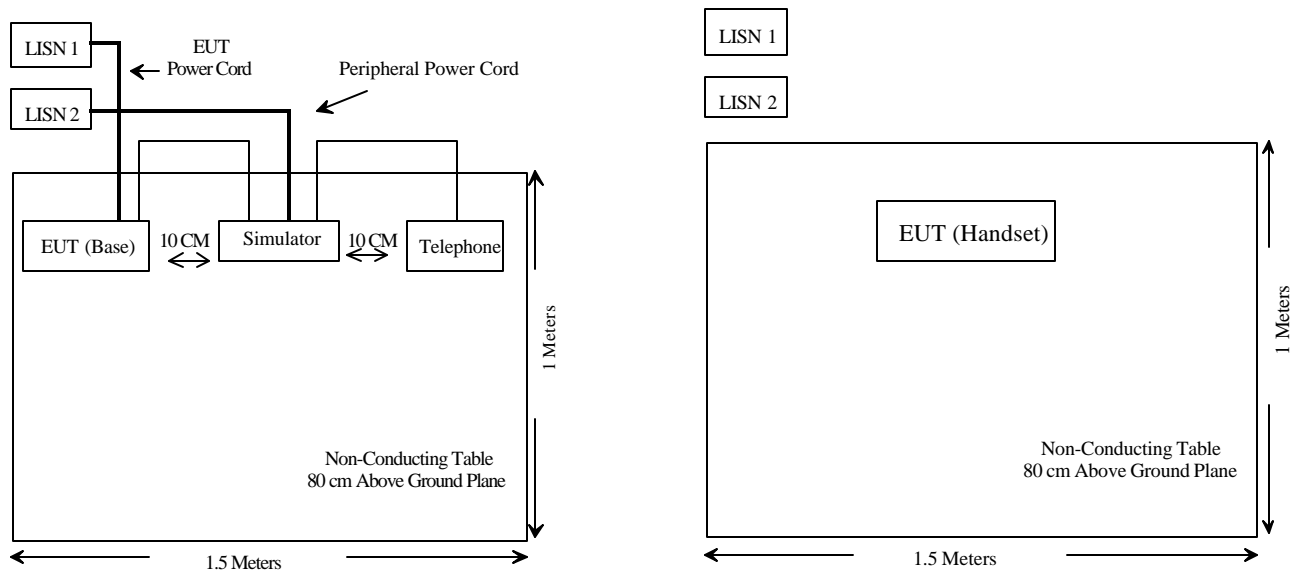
LISN 1

EUT Power Cord

LISN 2

Peripheral Power Cord

EUT (Base)

10 CM

Simulator

10 CM

Telephone

1 Meters

Non-Conducting Table
80 cm Above Ground Plane

1.5 Meters

LISN 1

LISN 2

EUT (Handset)

1 Meters

Non-Conducting Table
80 cm Above Ground Plane

1.5 Meters